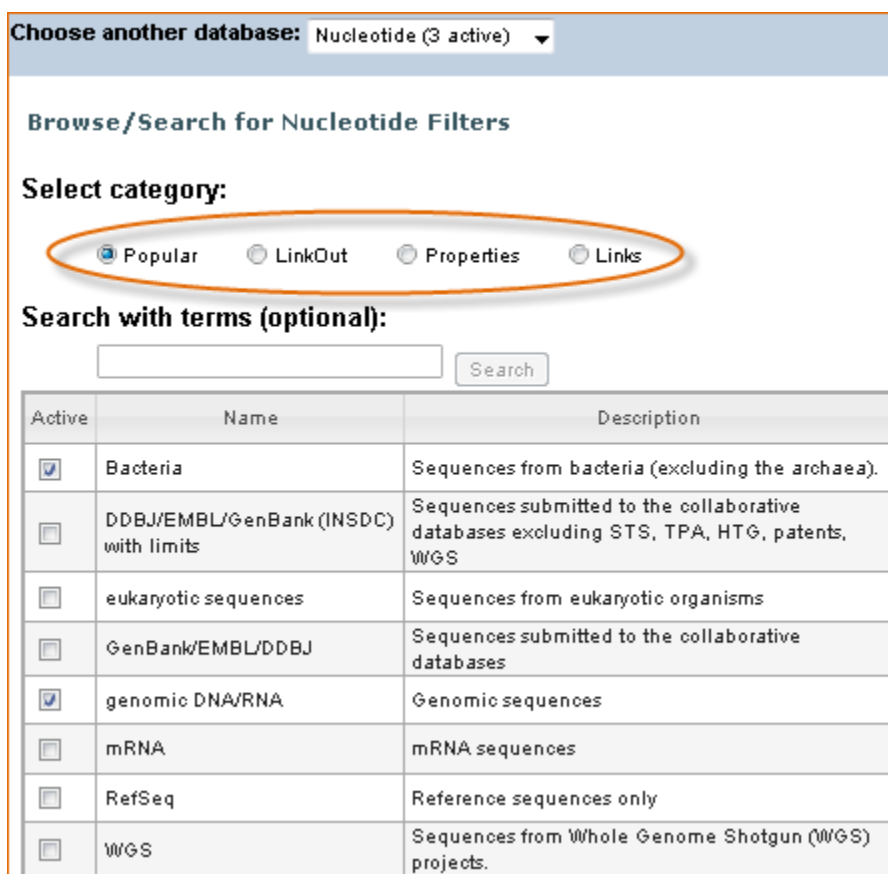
Choose another database: Nucleotide (3 active)

Browse/Search for Nucleotide Filters

Select category:

Popular LinkOut Properties Links

Search with terms (optional):

Search

| Active | Name | Description |
|---|---|---|
| ☑ | Bacteria | Sequences from bacteria (excluding the archaea). |
| ☐ | DDBJ/EMBL/GenBank (INSDC) with limits | Sequences submitted to the collaborative databases excluding STS, TPA, HTG, patents, WGS |
| ☐ | eukaryotic sequences | Sequences from eukaryotic organisms |
| ☐ | GenBank/EMBL/DDBJ | Sequences submitted to the collaborative databases |
| ☑ | genomic DNA/RNA | Genomic sequences |
| ☐ | mRNA | mRNA sequences |
| ☐ | RefSeq | Reference sequences only |
| ☐ | WGS | Sequences from Whole Genome Shotgun (WGS) projects. |